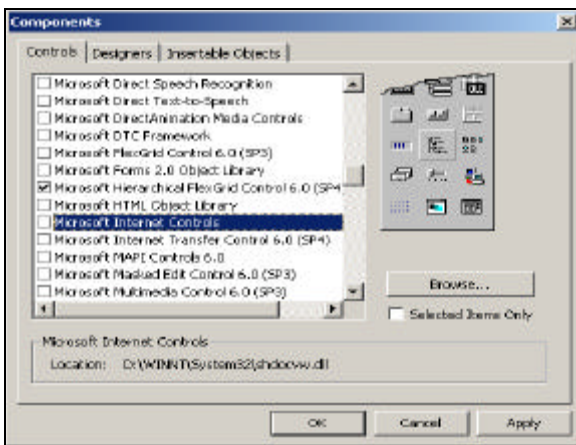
Components

Controls | Designers | Insertable Objects

Microsoft Direct Speech Recognition
Microsoft Direct Text-to-Speech
Microsoft DirectAnimation Media Controls
Microsoft DTC Framework
Microsoft FlexGrid Control 6.0 (SP3)
Microsoft Forms 2.0 Object Library
Microsoft Hierarchical FlexGrid Control 6.0 (SP4
Microsoft HTML Object Library
Microsoft Internet Controls
Microsoft Internet Transfer Control 6.0 (SP4)
Microsoft MAPI Controls 6.0
Microsoft Masked Edit Control 6.0 (SP3)
Microsoft Multimedia Control 6.0 (SP3)

Browse...

Selected Items Only

Microsoft Internet Controls
Location: D:\WINNT\System32\shdocvw.dll

OK
Cancel
Apply